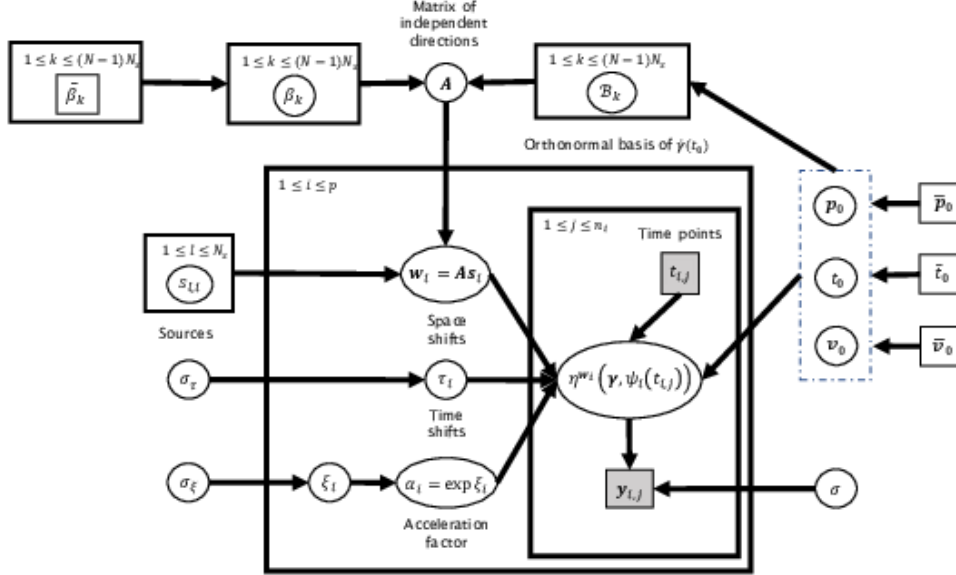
Matrix of independent directions

$1 \leq k \leq (N-1)N_s$

$\bar{\beta}_k$

$1 \leq k \leq (N-1)N_s$

$\beta_k$

$A$

$1 \leq k \leq (N-1)N_s$

$\mathcal{B}_k$

Orthonormal basis of $\dot{\gamma}(t_0)$

$1 \leq i \leq p$

$1 \leq l \leq N_s$

$s_{l,i}$

Sources

$w_i = As_i$

Space shifts

$1 \leq j \leq n_i$

Time points

$t_{i,j}$

$\eta^{w_i}\left(\gamma, \psi_i(t_{i,j})\right)$

$\sigma_\tau$

$\tau_i$

Time shifts

$\sigma_\xi$

$\xi_i$

$\alpha_i = \exp \xi_i$

Acceleration factor

$y_{i,j}$

$\sigma$

$p_0$

$\bar{p}_0$

$t_0$

$\bar{t}_0$

$v_0$

$\bar{v}_0$